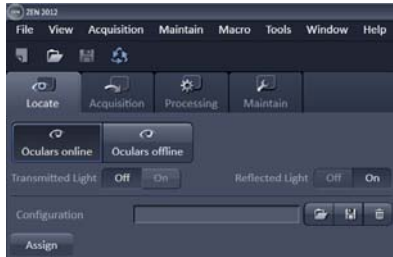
ZEN 2012
File View Acquisition Maintain Macro Tools Window Help

Locate Acquisition Processing Maintain

Oculars online Oculars offline

Transmitted Light Off On Reflected Light Off On

Configuration

Assign